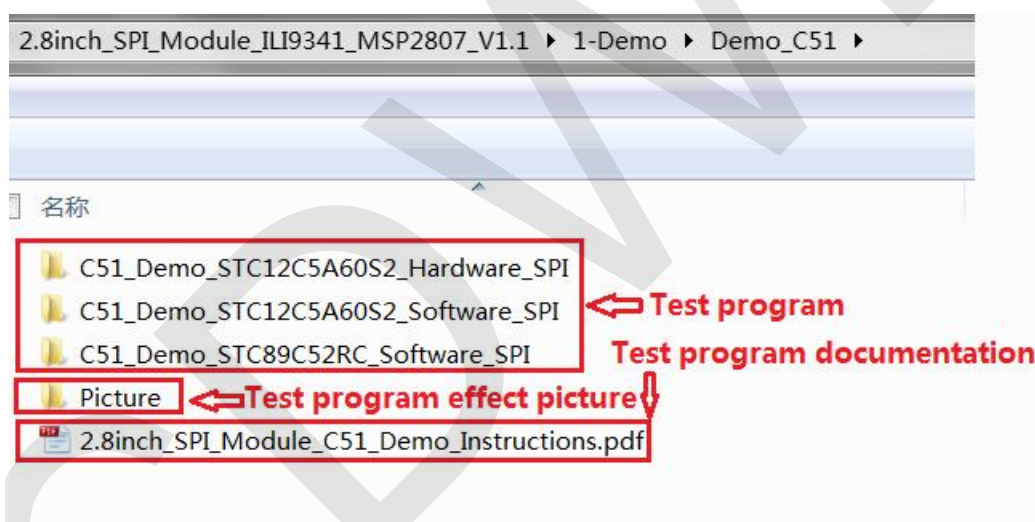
2.8inch_SPI_Module_ILI9341_MSP2807_V1.1 ▸ 1-Demo ▸ Demo_C51 ▸

名称

C51_Demo_STC12C5A60S2_Hardware_SPI

C51_Demo_STC12C5A60S2_Software_SPI

C51_Demo_STC89C52RC_Software_SPI

Test program

Test program documentation

Picture

Test program effect picture

2.8inch_SPI_Module_C51_Demo_Instructions.pdf